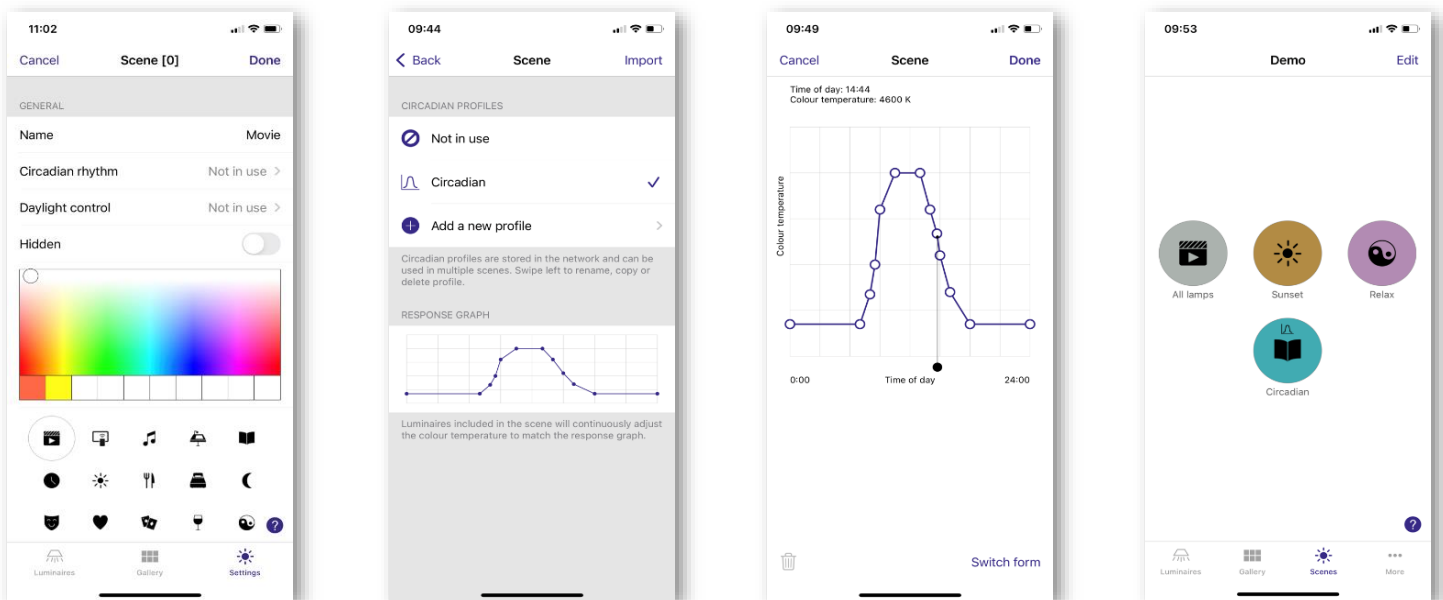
11:02

Cancel Scene [0] Done

GENERAL

Name Movie

Circadian rhythm Not in use >

Daylight control Not in use >

Hidden

?

Luminaires Gallery Settings

09:44

< Back Scene Import

CIRCADIAN PROFILES

Not in use

Circadian

Add a new profile >

Circadian profiles are stored in the network and can be used in multiple scenes. Swipe left to rename, copy or delete profile.

RESPONSE GRAPH

Luminaires included in the scene will continuously adjust the colour temperature to match the response graph.

09:49

Cancel Scene Done

Time of day: 14:44
Colour temperature: 4600 K

Colour temperature

0:00 Time of day 24:00

Switch form

09:53

Demo Edit

All lamps Sunset Relax

Circadian

?

Luminaires Gallery Scenes More